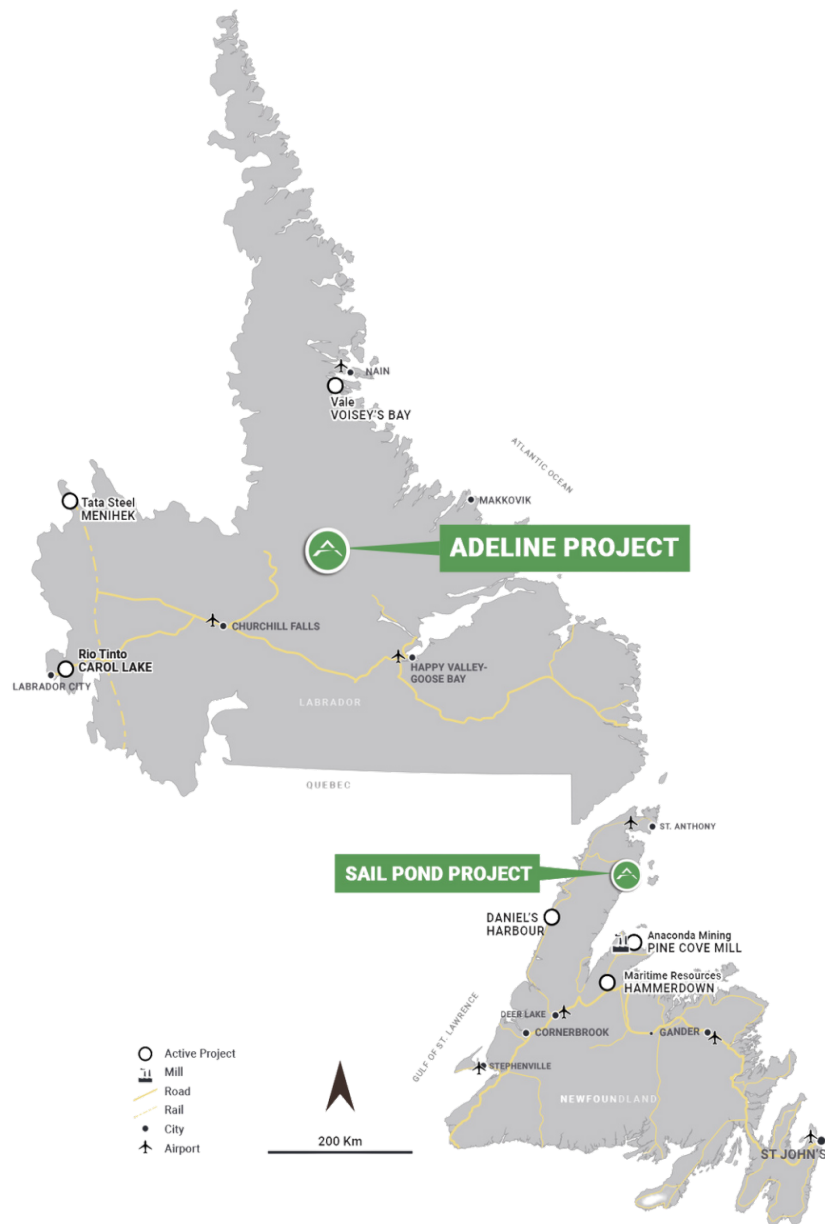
NAIN
Vale
VOISEY'S BAY

ATLANTIC OCEAN

MAKKOVIK

Tata Steel
MENIHEK

ADELINE PROJECT

CHURCHILL FALLS

Rio Tinto
CAROL LAKE
LABRADOR CITY

HAPPY VALLEY-GOOSE BAY

LABRADOR

QUEBEC

ST. ANTHONY

SAIL POND PROJECT

DANIEL'S HARBOUR

Anaconda Mining
PINE COVE MILL

Maritime Resources
HAMMERDOWN

GULF OF ST. LAWRENCE

DEER LAKE
CORNERBROOK
GANDER
STEPHENVILLE
NEWFOUNDLAND
ST JOHN'S

Active Project
Mill
Road
Rail
City
Airport

200 Km